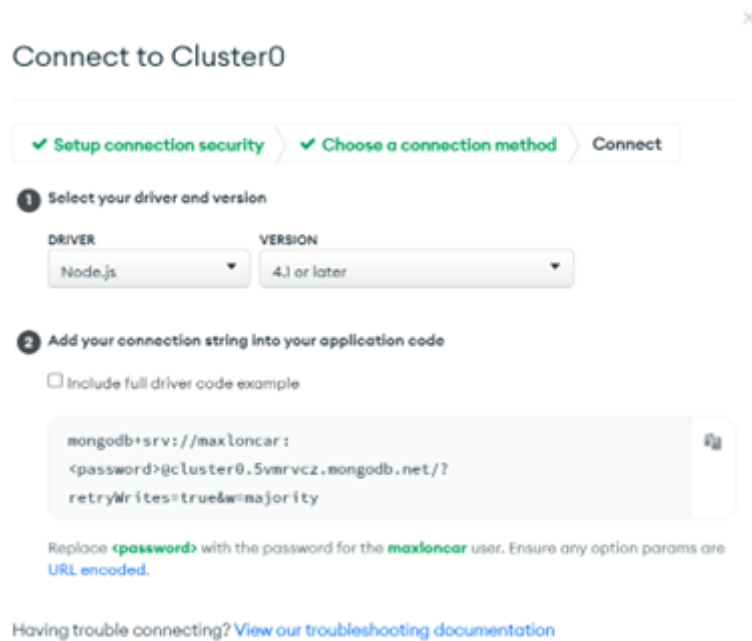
Connect to Cluster0

✔ Setup connection security ✔ Choose a connection method Connect

1 Select your driver and version

DRIVER
Node.js

VERSION
4.1 or later

2 Add your connection string into your application code

Include full driver code example

mongodb+srv://maxloncar:<password>@cluster0.5vmrvcz.mongodb.net/?retryWrites=true&w=majority

Replace <password> with the password for the maxloncar user. Ensure any option params are URL encoded.

Having trouble connecting? View our troubleshooting documentation